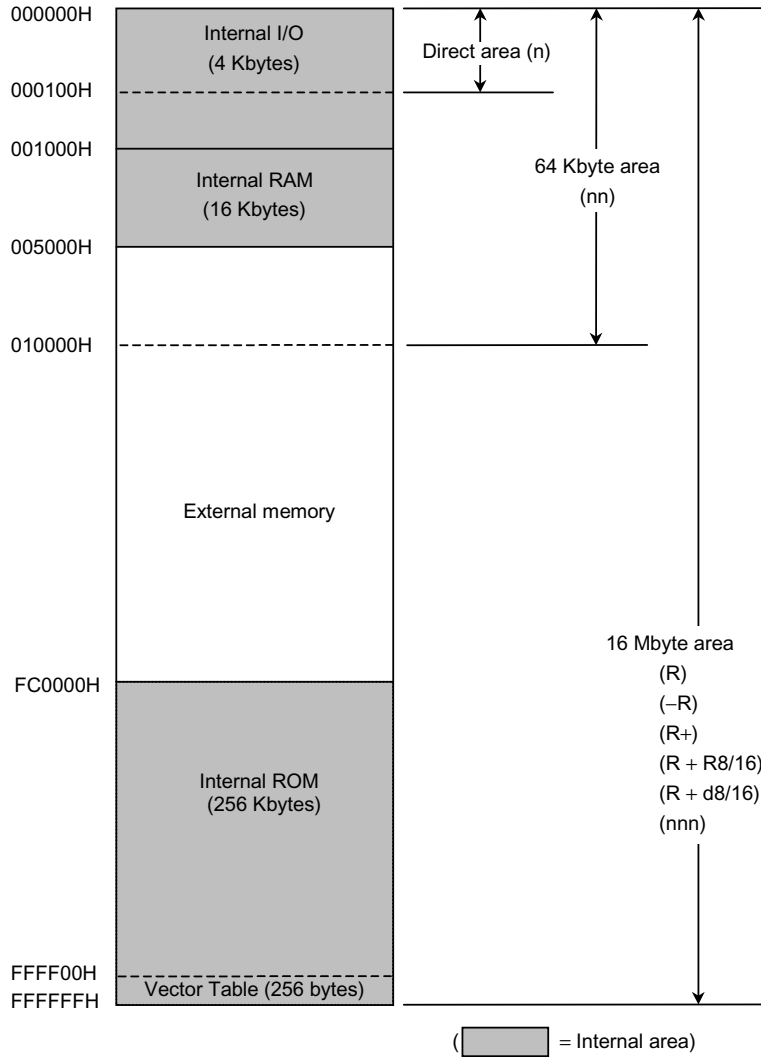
000000H
000100H
001000H
005000H
010000H
FC0000H
FFFF00H
FFFFFFH

Internal I/O
(4 Kbytes)

Internal RAM
(16 Kbytes)

External memory

Internal ROM
(256 Kbytes)

Vector Table (256 bytes)

Direct area (n)

64 Kbyte area
(nn)

16 Mbyte area
(R)
(−R)
(R+)
(R + R8/16)
(R + d8/16)
(nnn)

( = Internal area)